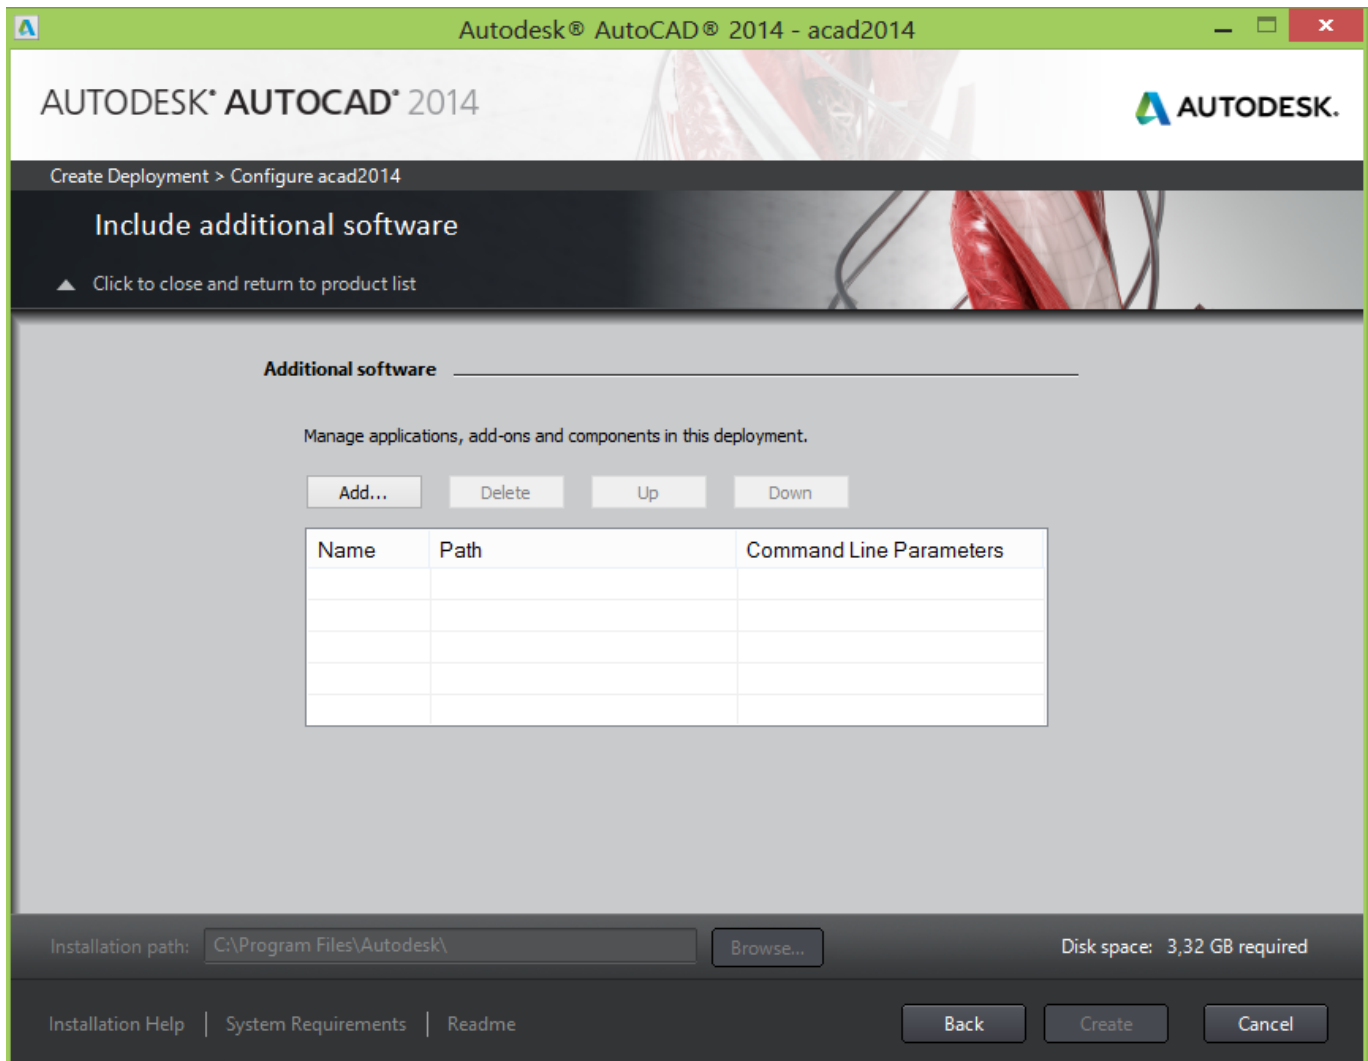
Autodesk® AutoCAD® 2014 - acad2014

AUTODESK® AUTOCAD® 2014

AUTODESK.

Create Deployment > Configure acad2014

Include additional software

Click to close and return to product list

Additional software

Manage applications, add-ons and components in this deployment.

Add... Delete Up Down

| Name | Path | Command Line Parameters |
|---|---|---|
| | | |
| | | |
| | | |
| | | |
| | | |

Installation path: C:\Program Files\Autodesk\ Browse...

Disk space: 3,32 GB required

Installation Help | System Requirements | Readme

Back Create Cancel